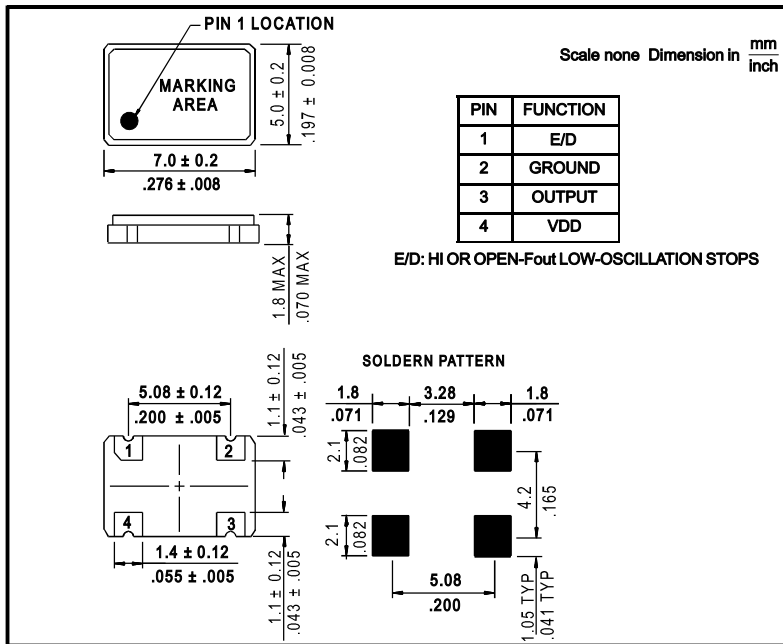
PIN 1 LOCATION

MARKING AREA

5.0 ± 0.2

.197 ± 0.008

7.0 ± 0.2

.276 ± .008

Scale none Dimension in $\frac{mm}{inch}$

| PIN | FUNCTION |
|---|---|
| 1 | E/D |
| 2 | GROUND |
| 3 | OUTPUT |
| 4 | VDD |

E/D: HI OR OPEN-Fout LOW-OSCILLATION STOPS

1.8 MAX

.070 MAX

5.08 ± 0.12

.200 ± .005

1.1 ± 0.12

.043 ± .005

1

2

4

3

1.4 ± 0.12

.055 ± .005

1.1 ± 0.12

.043 ± .005

SOLDERN PATTERN

1.8

.071

3.28

.129

1.8

.071

2.1

.082

4.2

.165

2.1

.082

5.08

.200

1.05 TYP

.041 TYP